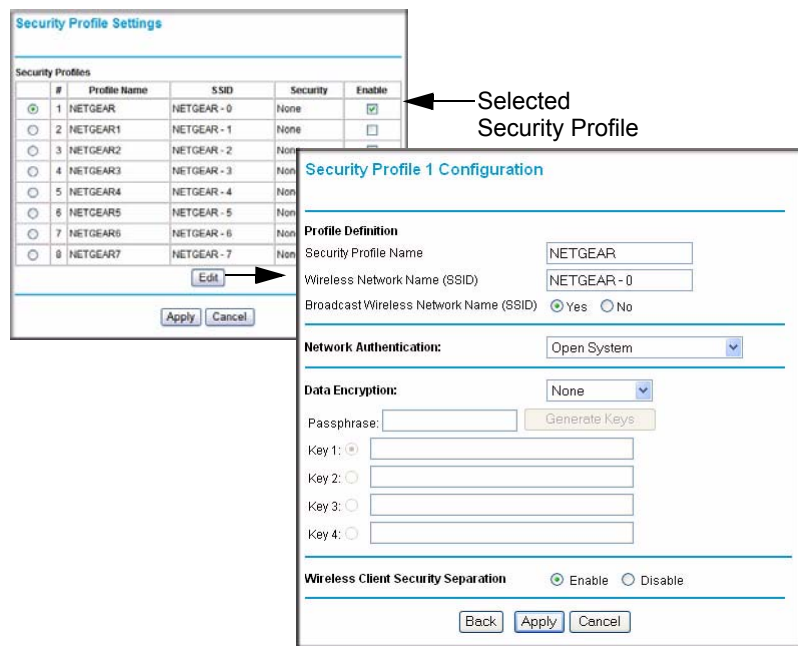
Security Profile Settings

Security Profiles

| | # | Profile Name | SSID | Security | Enable |
|---|---|---|---|---|---|
| ⦿ | 1 | NETGEAR | NETGEAR - 0 | None | ☑ |
| ○ | 2 | NETGEAR1 | NETGEAR - 1 | None | ☐ |
| ○ | 3 | NETGEAR2 | NETGEAR - 2 | Non | |
| ○ | 4 | NETGEAR3 | NETGEAR - 3 | Non | |
| ○ | 5 | NETGEAR4 | NETGEAR - 4 | Non | |
| ○ | 6 | NETGEAR5 | NETGEAR - 5 | Non | |
| ○ | 7 | NETGEAR6 | NETGEAR - 6 | Non | |
| ○ | 8 | NETGEAR7 | NETGEAR - 7 | Non | |

Edit

Apply Cancel

Selected Security Profile

Security Profile 1 Configuration

Profile Definition

Security Profile Name NETGEAR

Wireless Network Name (SSID) NETGEAR - 0

Broadcast Wireless Network Name (SSID) ⦿ Yes ○ No

Network Authentication: Open System

Data Encryption: None

Passphrase: Generate Keys

Key 1:

Key 2:

Key 3:

Key 4:

Wireless Client Security Separation ⦿ Enable ○ Disable

Back Apply Cancel